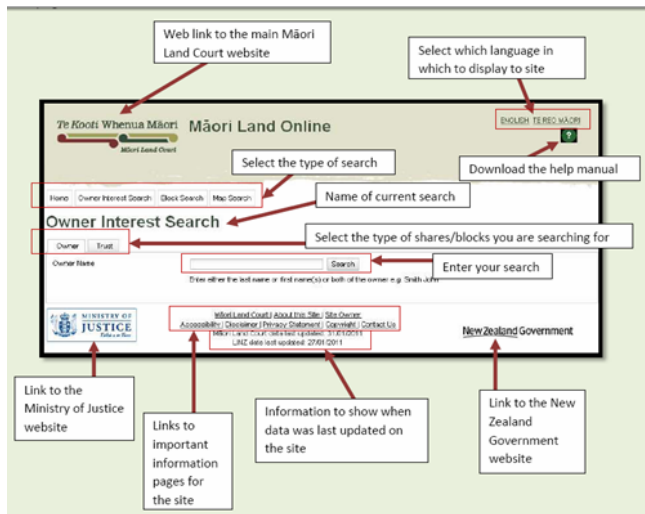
Web link to the main Māori Land Court website

Select which language in which to display to site

Te Kooti Whenua Māori
Māori Land Court

Māori Land Online

ENGLISH TE REO MĀORI

?

Download the help manual

Select the type of search

Home Owner Interest Search Block Search Map Search

Name of current search

Owner Interest Search

Select the type of shares/blocks you are searching for

Owner Trust

Owner Name

Search

Enter your search

Enter either the last name or first name(s) or both of the owner e.g. Smith John

MINISTRY OF JUSTICE
Tahu o te Ture

Māori Land Court | About this Site | Site Owner
Accessibility | Disclaimer | Privacy Statement | Copyright | Contact Us
Māori Land Court data last updated: 31/01/2011
LINZ data last updated: 27/01/2011

New Zealand Government

Link to the Ministry of Justice website

Links to important information pages for the site

Information to show when data was last updated on the site

Link to the New Zealand Government website